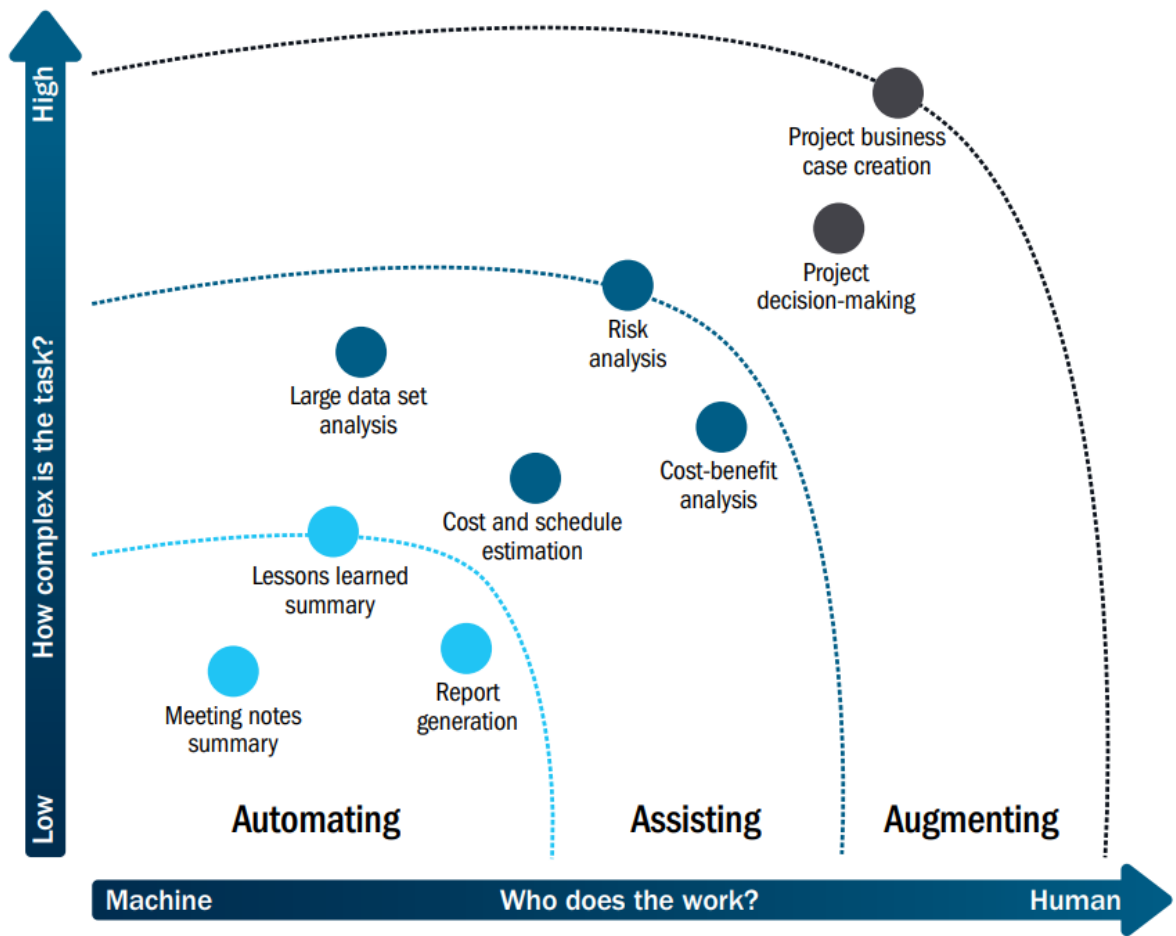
High

How complex is the task?

Low

Project business case creation

Project decision-making

Risk analysis

Large data set analysis

Cost-benefit analysis

Cost and schedule estimation

Lessons learned summary

Meeting notes summary

Report generation

Automating

Assisting

Augmenting

Machine

Who does the work?

Human